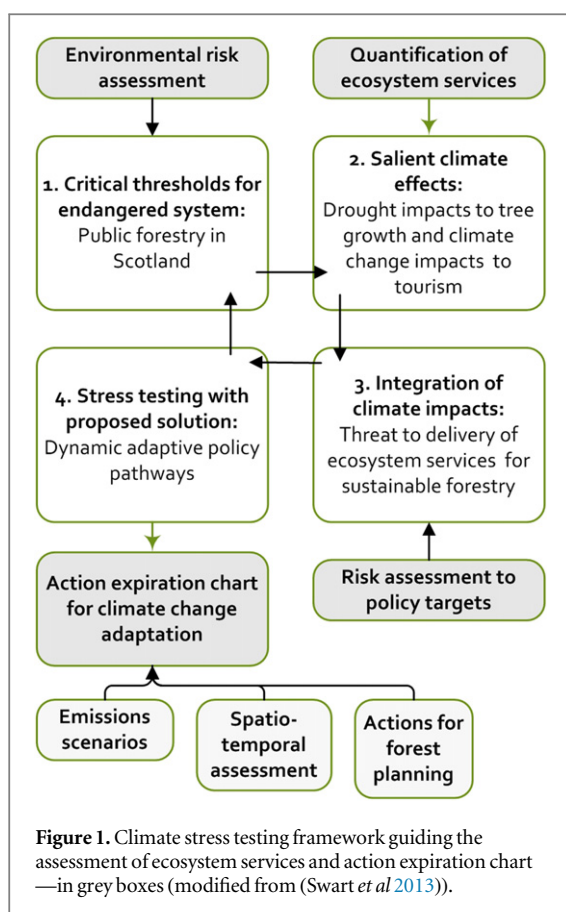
Environmental risk assessment

Quantification of ecosystem services

1. Critical thresholds for endangered system:
Public forestry in Scotland

2. Salient climate effects:
Drought impacts to tree growth and climate change impacts to tourism

4. Stress testing with proposed solution:
Dynamic adaptive policy pathways

3. Integration of climate impacts:
Threat to delivery of ecosystem services for sustainable forestry

Action expiration chart for climate change adaptation

Risk assessment to policy targets

Emissions scenarios

Spatio-temporal assessment

Actions for forest planning

**Figure 1.** Climate stress testing framework guiding the assessment of ecosystem services and action expiration chart —in grey boxes (modified from (Swart *et al* 2013)).